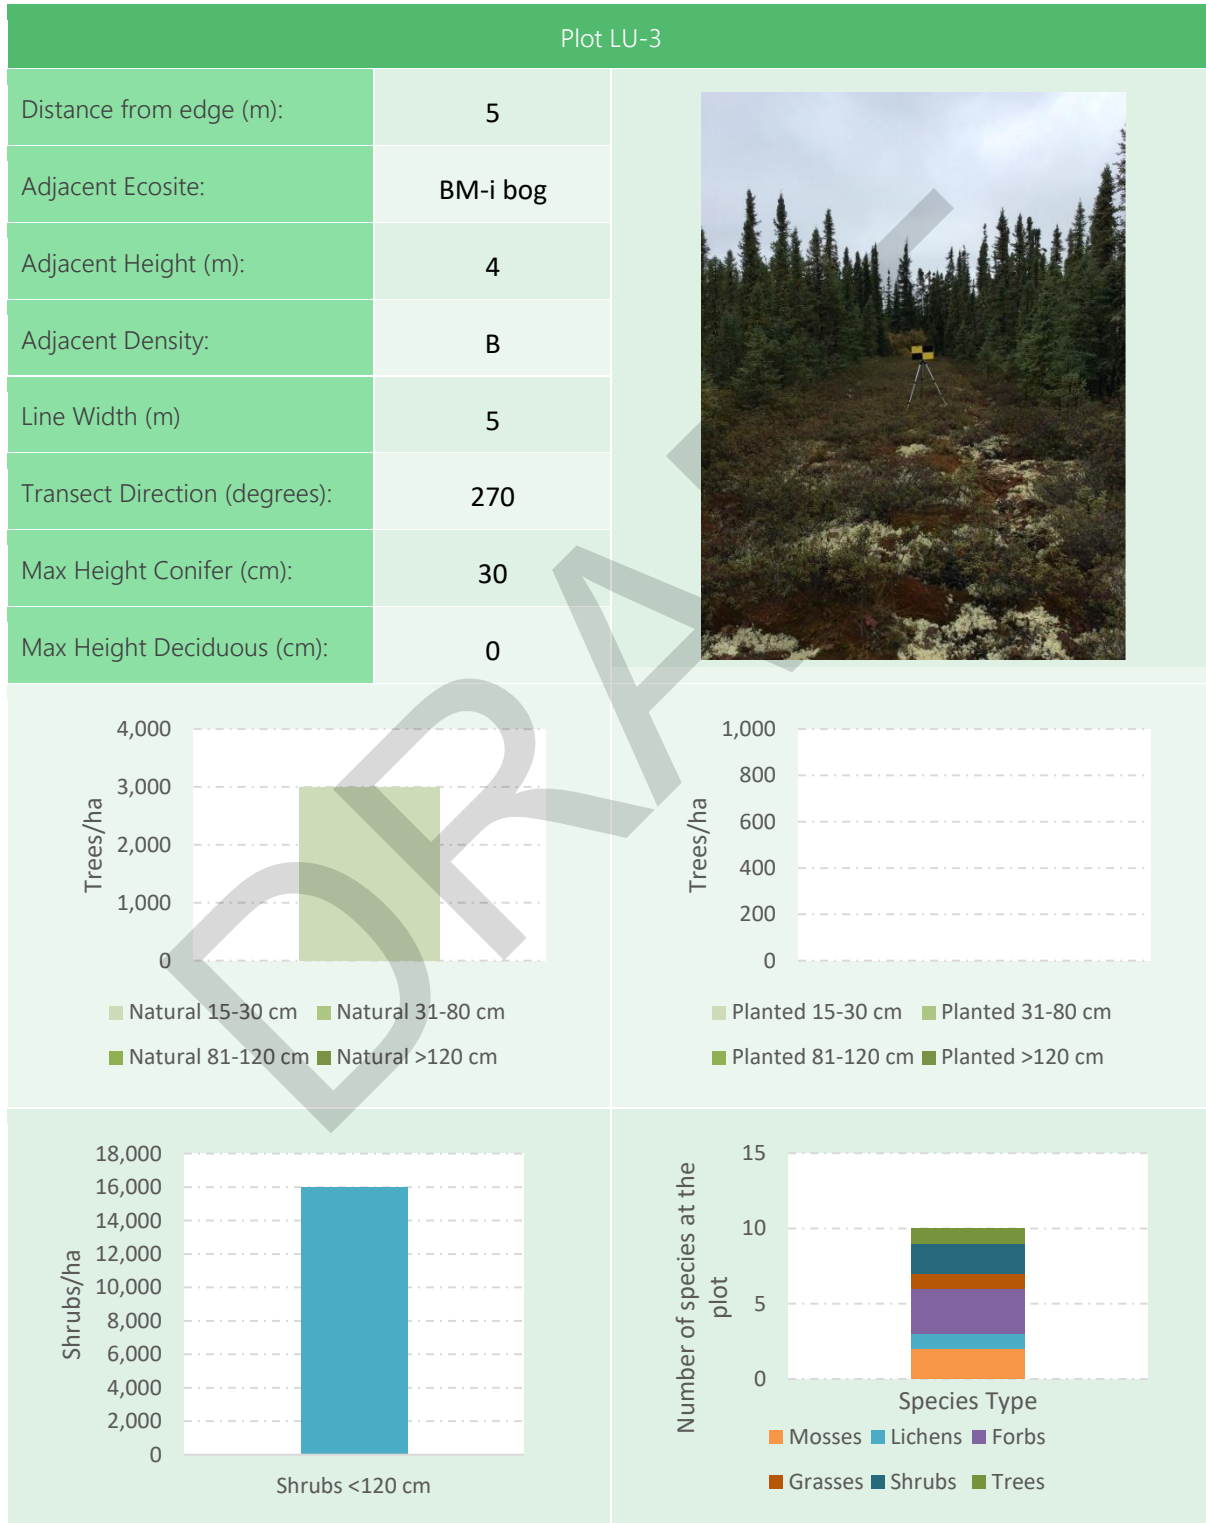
Plot LU-3

| Distance from edge (m): | 5 |
|---|---|
| Adjacent Ecosite: | BM-i bog |
| Adjacent Height (m): | 4 |
| Adjacent Density: | B |
| Line Width (m) | 5 |
| Transect Direction (degrees): | 270 |
| Max Height Conifer (cm): | 30 |
| Max Height Deciduous (cm): | 0 |

DRAFT

Trees/ha
4,000
3,000
2,000
1,000
0
Natural 15-30 cm Natural 31-80 cm
Natural 81-120 cm Natural >120 cm

Trees/ha
1,000
800
600
400
200
0
Planted 15-30 cm Planted 31-80 cm
Planted 81-120 cm Planted >120 cm

Shrubs/ha
18,000
16,000
14,000
12,000
10,000
8,000
6,000
4,000
2,000
0
Shrubs <120 cm

Number of species at the plot
15
10
5
0
Species Type
Mosses Lichens Forbs
Grasses Shrubs Trees